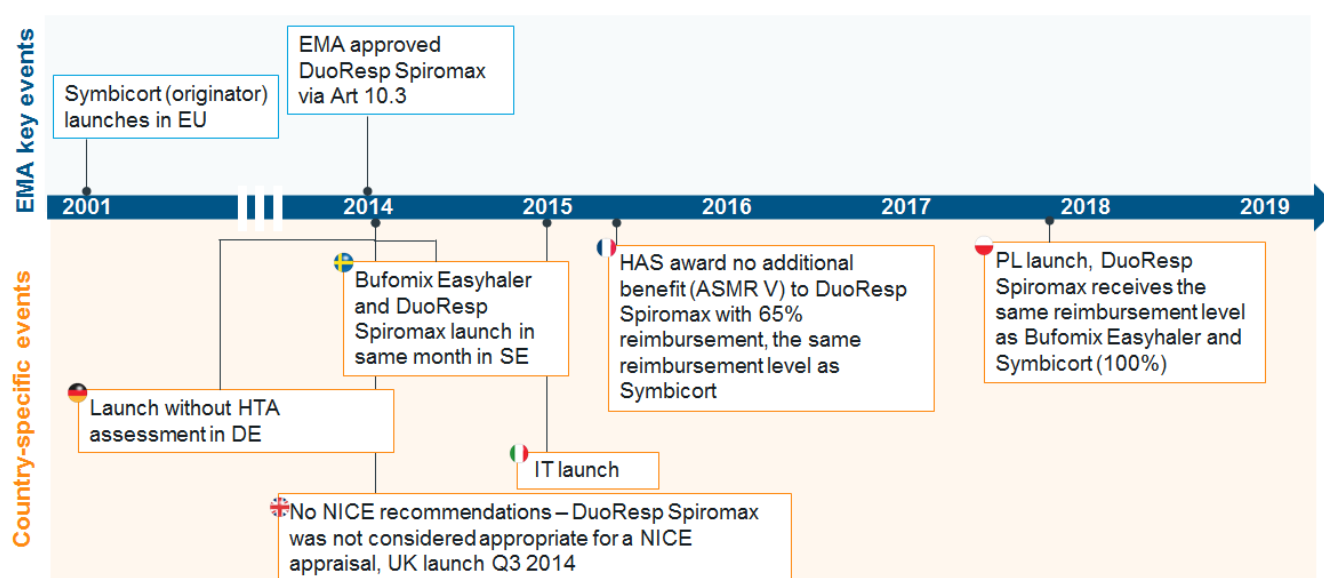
EMA key events

Symbicort (originator) launches in EU

EMA approved DuoResp Spiromax via Art 10.3

2001 2014 2015 2016 2017 2018 2019

Country-specific events

Bufomix Easyhaler and DuoResp Spiromax launch in same month in SE

HAS award no additional benefit (ASMR V) to DuoResp Spiromax with 65% reimbursement, the same reimbursement level as Symbicort

PL launch, DuoResp Spiromax receives the same reimbursement level as Bufomix Easyhaler and Symbicort (100%)

Launch without HTA assessment in DE

IT launch

No NICE recommendations – DuoResp Spiromax was not considered appropriate for a NICE appraisal, UK launch Q3 2014